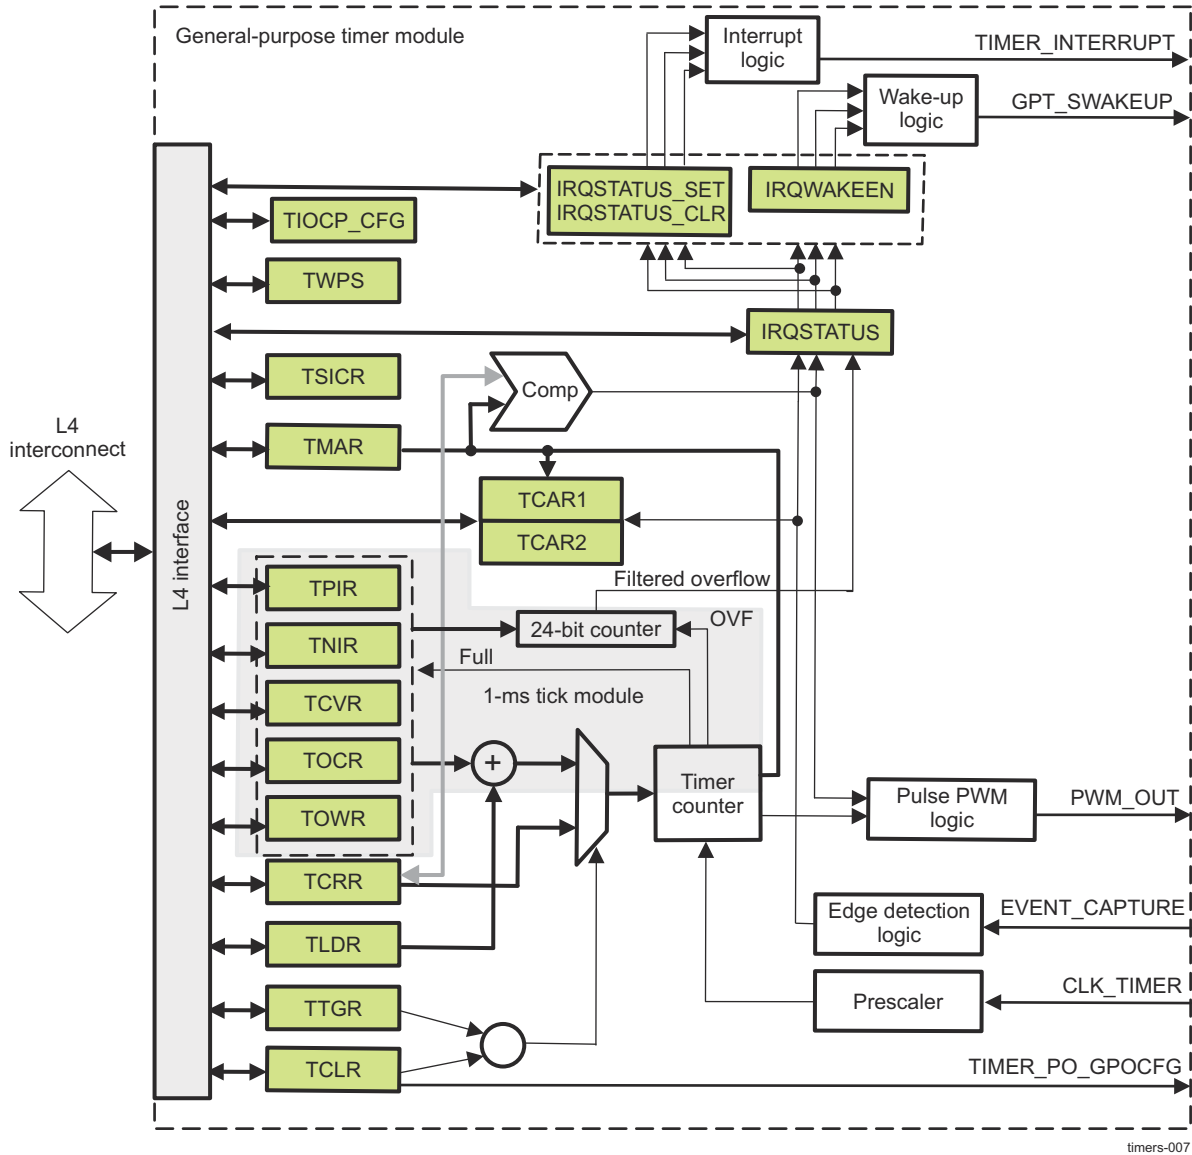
General-purpose timer module

Interrupt logic

TIMER_INTERRUPT

Wake-up logic

GPT_SWAKEUP

IRQSTATUS_SET
IRQSTATUS_CLR

IRQWAKEEN

TIOCP_CFG

TWPS

IRQSTATUS

TSICR

Comp

L4 interconnect

TMAR

L4 interface

TCAR1

TCAR2

Filtered overflow

TPIR

24-bit counter

OVF

TNIR

Full

1-ms tick module

TCVR

TOCR

+

Timer counter

Pulse PWM logic

PWM_OUT

TOWR

TCRR

Edge detection logic

EVENT_CAPTURE

TLDR

Prescaler

CLK_TIMER

TTGR

TCLR

TIMER_PO_GPOCFG

timers-007